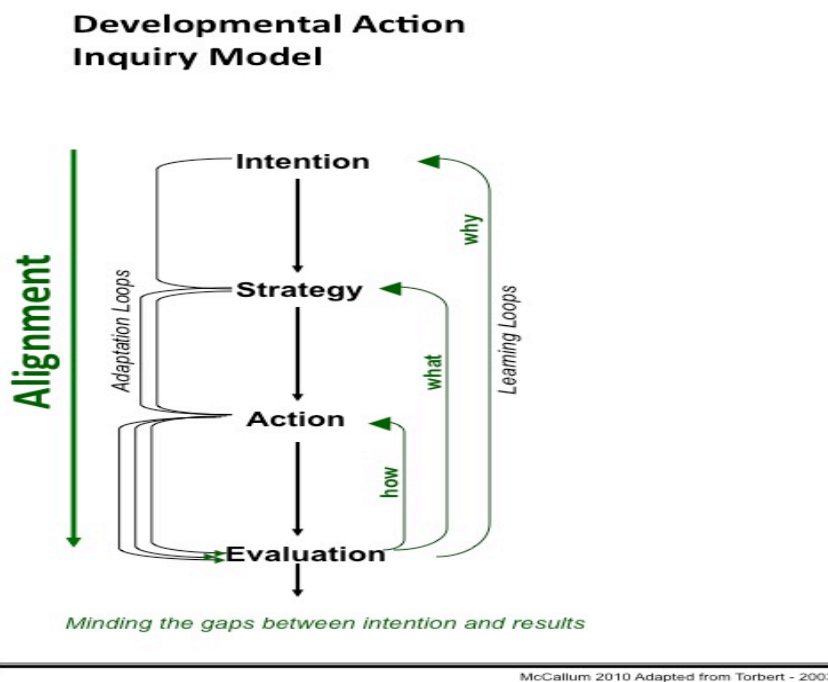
Developmental Action Inquiry Model

Alignment

Adaptation Loops

Intention

Strategy

Action

Evaluation

why

what

how

Learning Loops

Minding the gaps between intention and results

McCallum 2010 Adapted from Torbert - 200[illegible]